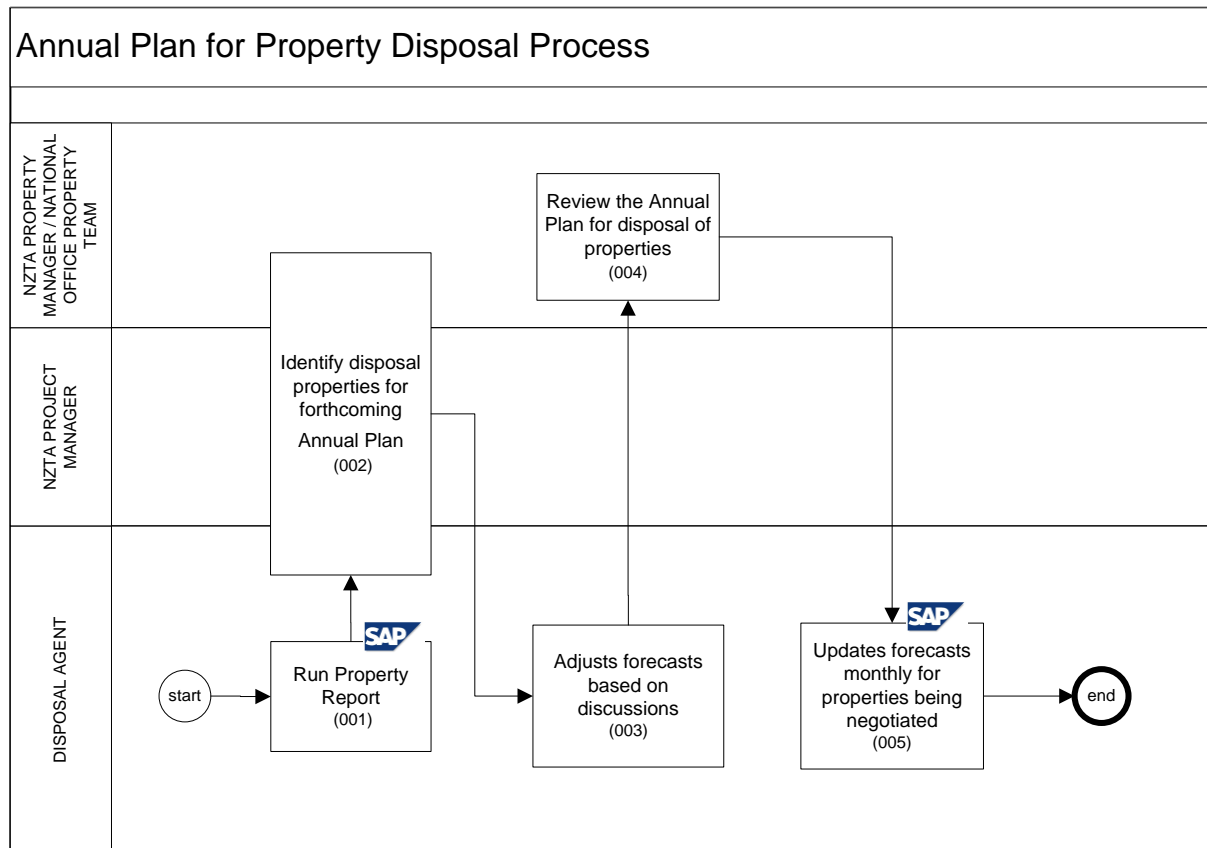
Annual Plan for Property Disposal Process

NZTA PROPERTY MANAGER / NATIONAL OFFICE PROPERTY TEAM

NZTA PROJECT MANAGER

DISPOSAL AGENT

Review the Annual Plan for disposal of properties (004)

Identify disposal properties for forthcoming Annual Plan (002)

start

SAP

Run Property Report (001)

Adjusts forecasts based on discussions (003)

SAP

Updates forecasts monthly for properties being negotiated (005)

end